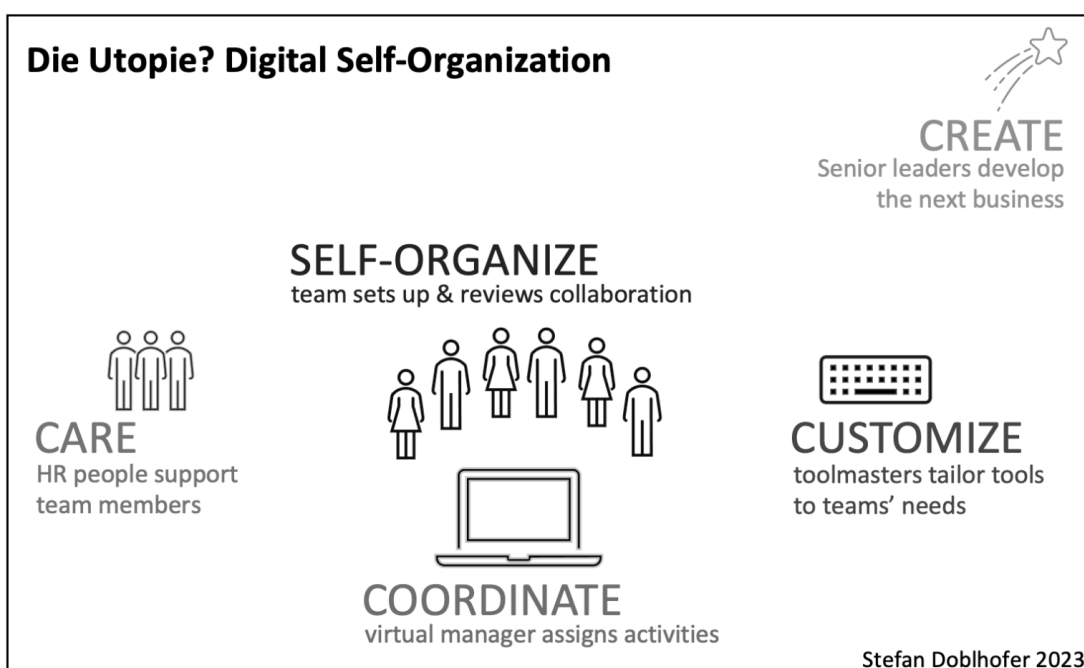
Die Utopie? Digital Self-Organization

CREATE
Senior leaders develop the next business

SELF-ORGANIZE
team sets up & reviews collaboration

CARE
HR people support team members

CUSTOMIZE
toolmasters tailor tools to teams' needs

COORDINATE
virtual manager assigns activities

Stefan Doblhofer 2023